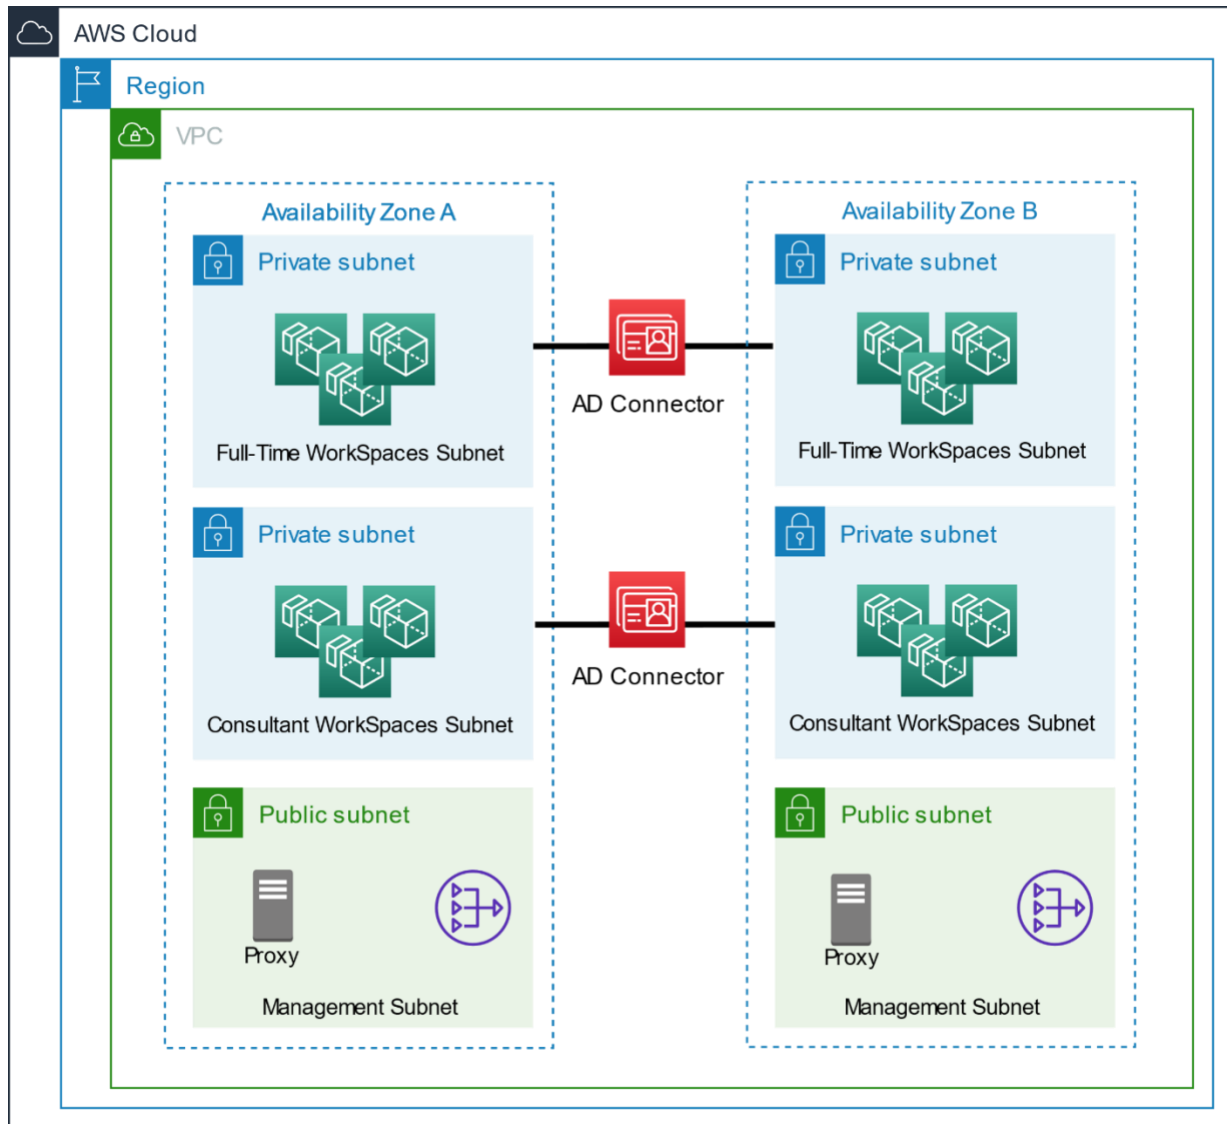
AWS Cloud

Region

VPC

Availability Zone A

Private subnet

Full-Time WorkSpaces Subnet

Private subnet

Consultant WorkSpaces Subnet

Public subnet

Proxy

Management Subnet

AD Connector

AD Connector

Availability Zone B

Private subnet

Full-Time WorkSpaces Subnet

Private subnet

Consultant WorkSpaces Subnet

Public subnet

Proxy

Management Subnet